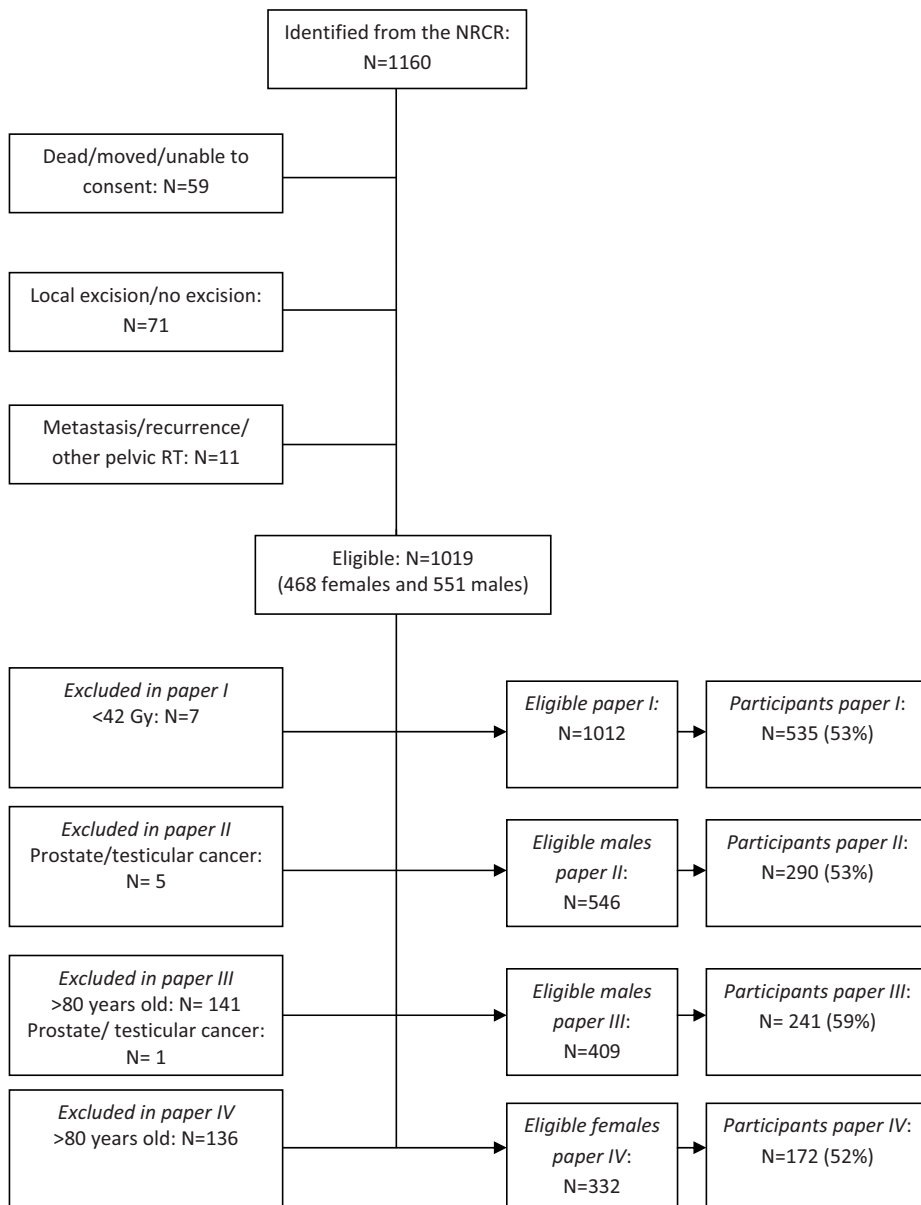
Identified from the NRCR:
N=1160

Dead/moved/unable to consent: N=59

Local excision/no excision: N=71

Metastasis/recurrence/ other pelvic RT: N=11

Eligible: N=1019
(468 females and 551 males)

Excluded in paper I
<42 Gy: N=7

Eligible paper I:
N=1012

Participants paper I:
N=535 (53%)

Excluded in paper II
Prostate/testicular cancer:
N= 5

Eligible males paper II:
N=546

Participants paper II:
N=290 (53%)

Excluded in paper III
>80 years old: N= 141
Prostate/ testicular cancer:
N= 1

Eligible males paper III:
N=409

Participants paper III:
N= 241 (59%)

Excluded in paper IV
>80 years old: N=136

Eligible females paper IV:
N=332

Participants paper IV:
N=172 (52%)